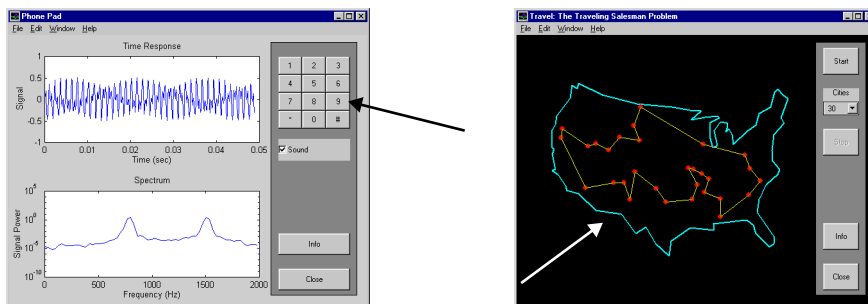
Phone Pad
File Edit Window Help
Time Response
Signal
1
0.5
0
-0.5
-1
0 0.01 0.02 0.03 0.04 0.05
Time (sec)
1 2 3
4 5 6
7 8 9
* 0 #
Sound
Spectrum
Signal Power
$10^5$
$10^0$
$10^{-5}$
$10^{-10}$
0 500 1000 1500 2000
Frequency (Hz)
Info
Close

Travel: The Traveling Salesman Problem
File Edit Window Help
Start
Cities
30
Stop
Info
Close